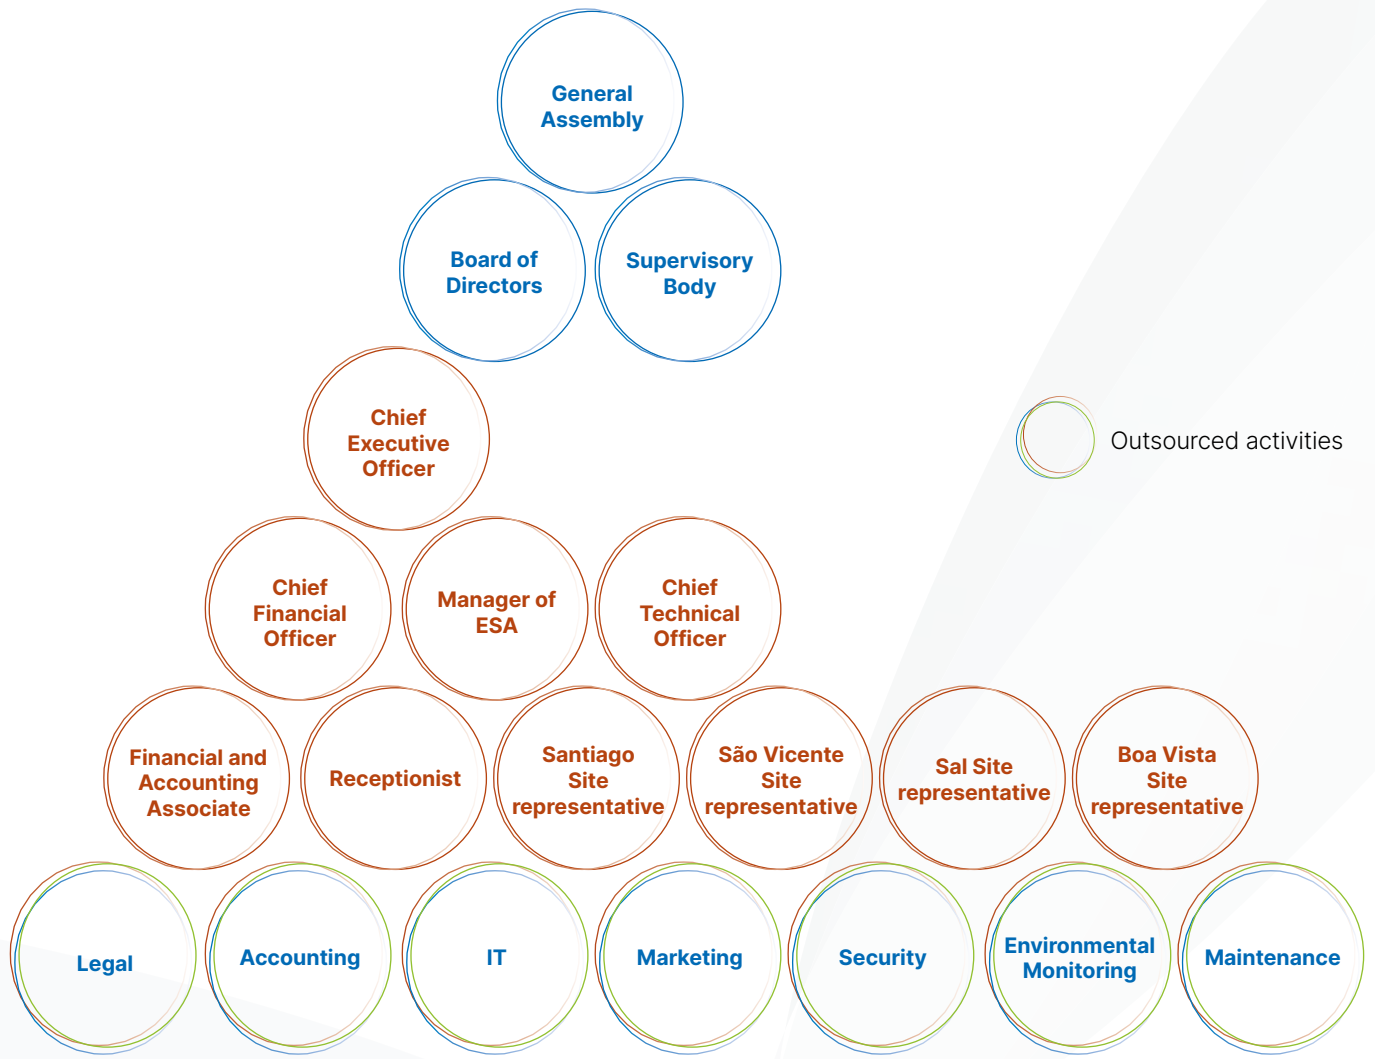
General Assembly

Board of Directors

Supervisory Body

Outsourced activities

Chief Executive Officer

Chief Financial Officer

Manager of ESA

Chief Technical Officer

Financial and Accounting Associate

Receptionist

Santiago Site representative

São Vicente Site representative

Sal Site representative

Boa Vista Site representative

Legal

Accounting

IT

Marketing

Security

Environmental Monitoring

Maintenance